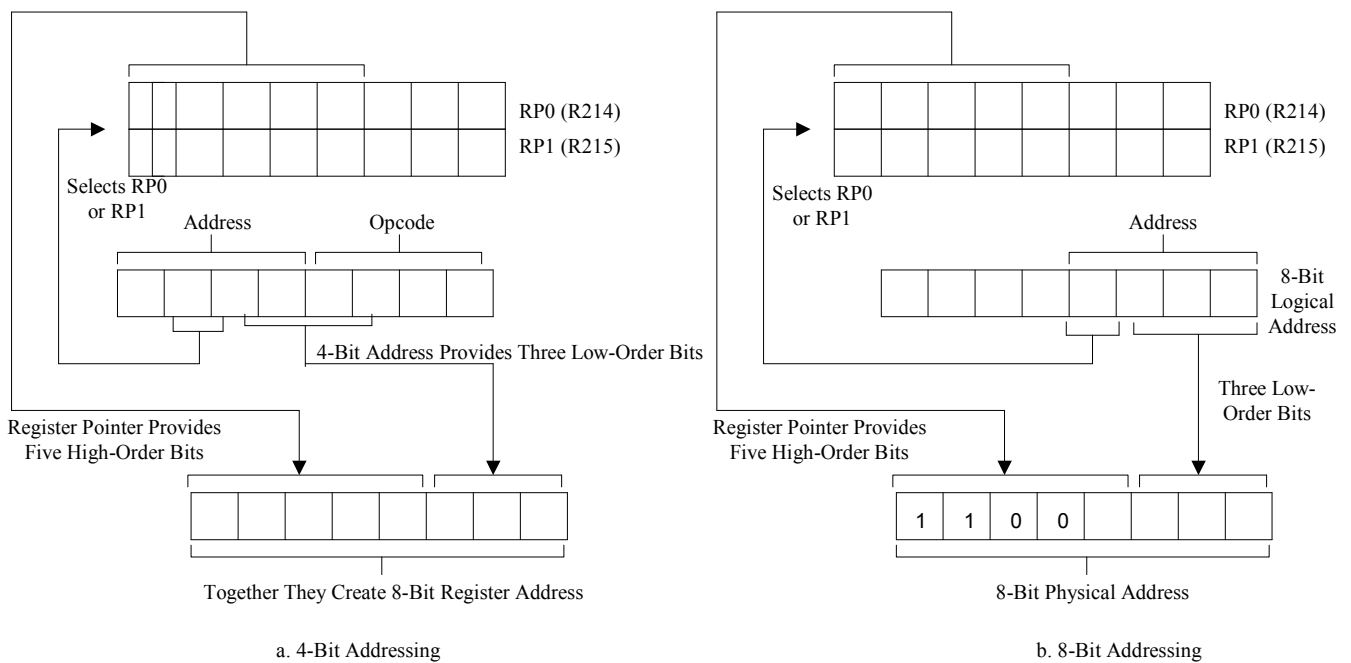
RP0 (R214)
RP1 (R215)

Selects RP0 or RP1

Address

Opcode

4-Bit Address Provides Three Low-Order Bits

Register Pointer Provides Five High-Order Bits

Together They Create 8-Bit Register Address

a. 4-Bit Addressing

RP0 (R214)
RP1 (R215)

Selects RP0 or RP1

Address

8-Bit Logical Address

Three Low-Order Bits

Register Pointer Provides Five High-Order Bits

| 1 | 1 | 0 | 0 | | | | |
|---|---|---|---|---|---|---|---|

8-Bit Physical Address

b. 8-Bit Addressing